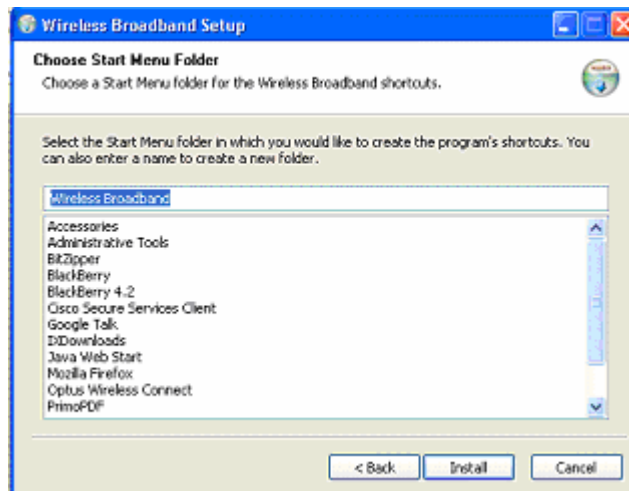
Wireless Broadband Setup

Choose Start Menu Folder

Choose a Start Menu folder for the Wireless Broadband shortcuts.

Select the Start Menu folder in which you would like to create the program's shortcuts. You can also enter a name to create a new folder.

Wireless Broadband

Accessories
Administrative Tools
BitZipper
BlackBerry
BlackBerry 4.2
Cisco Secure Services Client
Google Talk
D Downloads
Java Web Start
Mozilla Firefox
Optus Wireless Connect
PrimoPDF

< Back
Install
Cancel